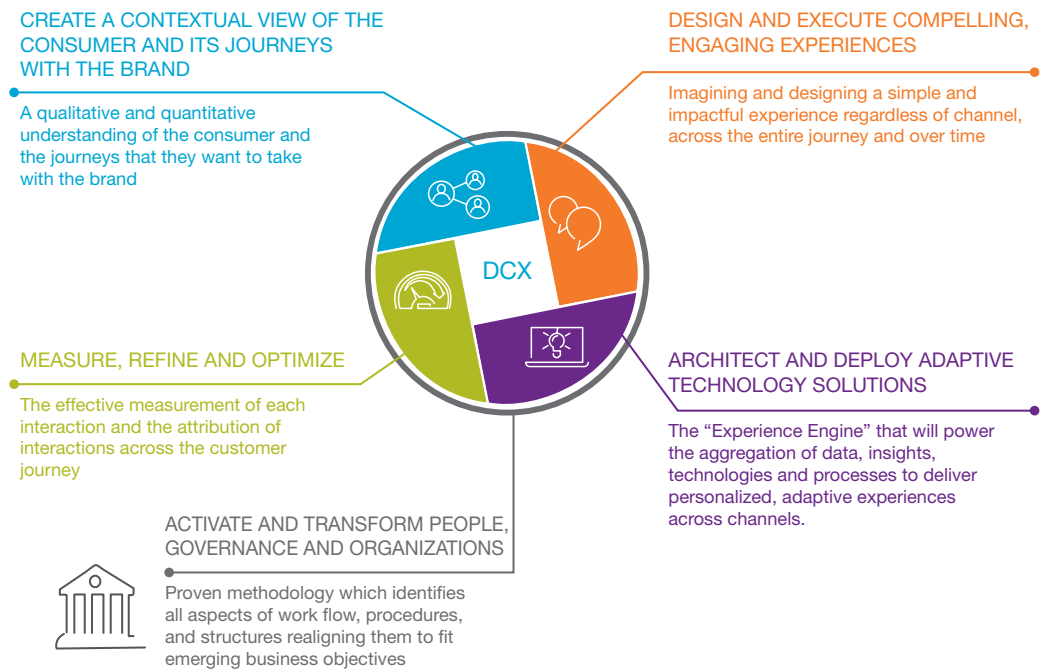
CREATE A CONTEXTUAL VIEW OF THE CONSUMER AND ITS JOURNEYS WITH THE BRAND

A qualitative and quantitative understanding of the consumer and the journeys that they want to take with the brand

DESIGN AND EXECUTE COMPELLING, ENGAGING EXPERIENCES

Imagining and designing a simple and impactful experience regardless of channel, across the entire journey and over time

DCX

MEASURE, REFINE AND OPTIMIZE

The effective measurement of each interaction and the attribution of interactions across the customer journey

ARCHITECT AND DEPLOY ADAPTIVE TECHNOLOGY SOLUTIONS

The "Experience Engine" that will power the aggregation of data, insights, technologies and processes to deliver personalized, adaptive experiences across channels.

ACTIVATE AND TRANSFORM PEOPLE, GOVERNANCE AND ORGANIZATIONS

Proven methodology which identifies all aspects of work flow, procedures, and structures realigning them to fit emerging business objectives